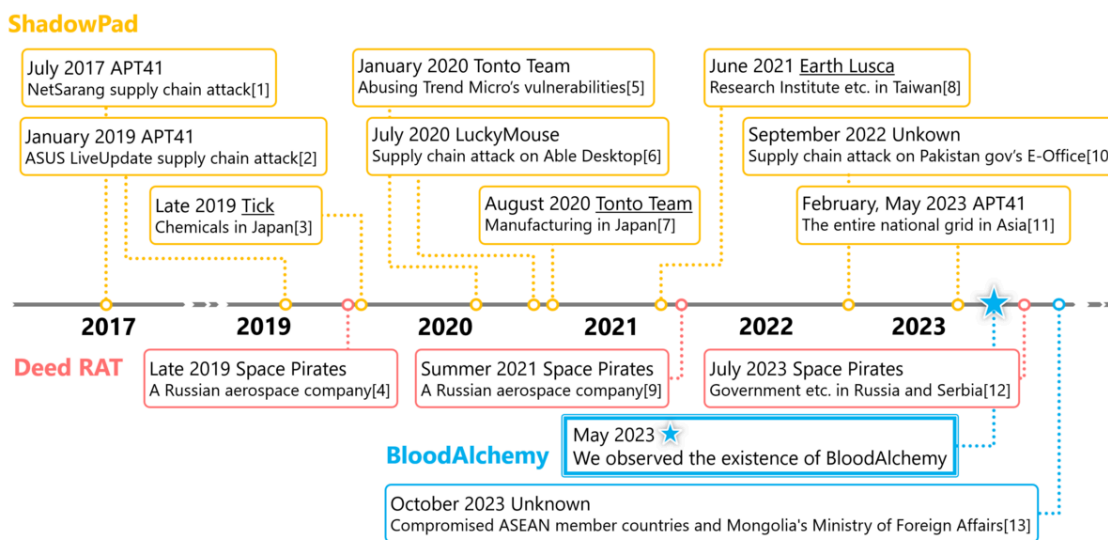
ShadowPad

July 2017 APT41
NetSarang supply chain attack[1]

January 2019 APT41
ASUS LiveUpdate supply chain attack[2]

Late 2019 Tick
Chemicals in Japan[3]

January 2020 Tonto Team
Abusing Trend Micro's vulnerabilities[5]

July 2020 LuckyMouse
Supply chain attack on Able Desktop[6]

August 2020 Tonto Team
Manufacturing in Japan[7]

June 2021 Earth Lusca
Research Institute etc. in Taiwan[8]

September 2022 Unkown
Supply chain attack on Pakistan gov's E-Office[10

February, May 2023 APT41
The entire national grid in Asia[11]

2017 2019 2020 2021 2022 2023

Deed RAT

Late 2019 Space Pirates
A Russian aerospace company[4]

Summer 2021 Space Pirates
A Russian aerospace company[9]

July 2023 Space Pirates
Government etc. in Russia and Serbia[12]

BloodAlchemy

May 2023
We observed the existence of BloodAlchemy

October 2023 Unknown
Compromised ASEAN member countries and Mongolia's Ministry of Foreign Affairs[13]